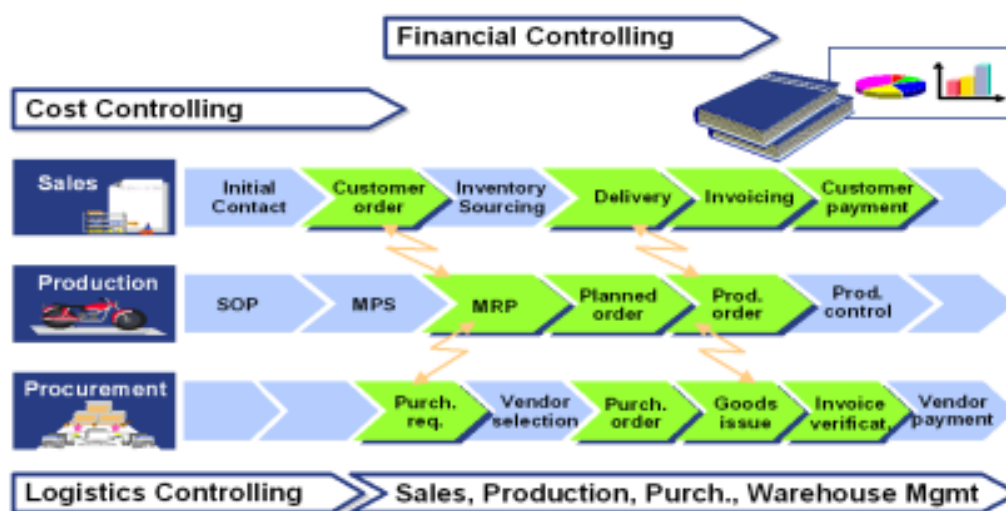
Financial Controlling

Cost Controlling

Sales

Initial Contact

Customer order

Inventory Sourcing

Delivery

Invoicing

Customer payment

Production

SOP

MPS

MRP

Planned order

Prod. order

Prod. control

Procurement

Purch. req.

Vendor selection

Purch. order

Goods issue

Invoice verificat.

Vendor payment

Logistics Controlling

Sales, Production, Purch., Warehouse Mgmt